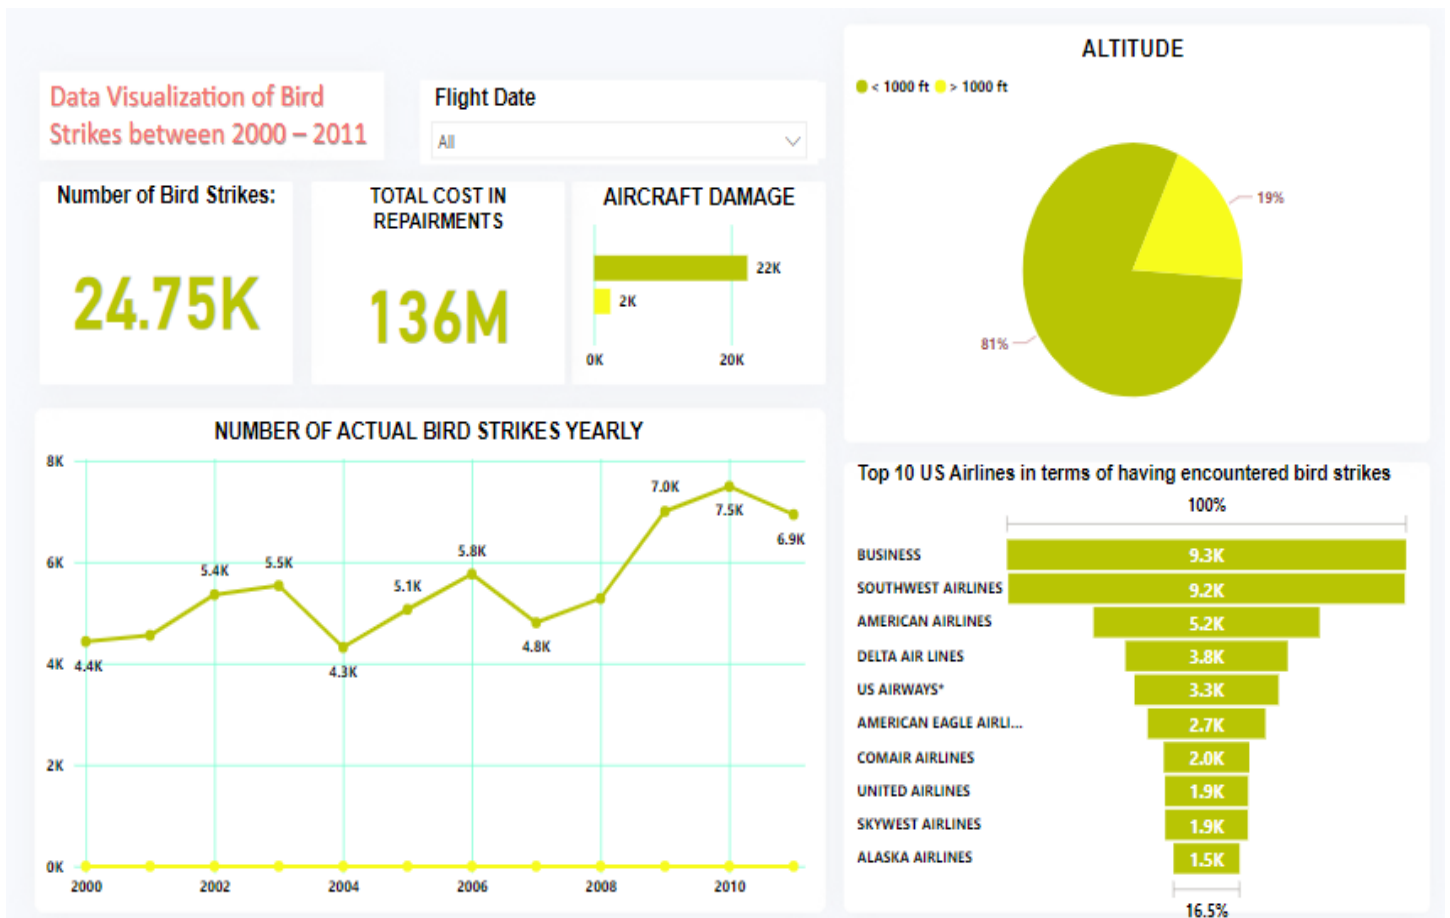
Data Visualization of Bird Strikes between 2000 – 2011

Flight Date

All

ALTITUDE

< 1000 ft > 1000 ft

19%

81%

Number of Bird Strikes:

24.75K

TOTAL COST IN REPAIRMENTS

136M

AIRCRAFT DAMAGE

22K

2K

0K 20K

NUMBER OF ACTUAL BIRD STRIKES YEARLY

8K

6K

4K

2K

0K

4.4K 5.4K 5.5K 4.3K 5.1K 5.8K 4.8K 7.0K 7.5K 6.9K

2000 2002 2004 2006 2008 2010

Top 10 US Airlines in terms of having encountered bird strikes

100%

| | |
|---|---|
| BUSINESS | 9.3K |
| SOUTHWEST AIRLINES | 9.2K |
| AMERICAN AIRLINES | 5.2K |
| DELTA AIR LINES | 3.8K |
| US AIRWAYS* | 3.3K |
| AMERICAN EAGLE AIRLI... | 2.7K |
| COMAIR AIRLINES | 2.0K |
| UNITED AIRLINES | 1.9K |
| SKYWEST AIRLINES | 1.9K |
| ALASKA AIRLINES | 1.5K |

16.5%